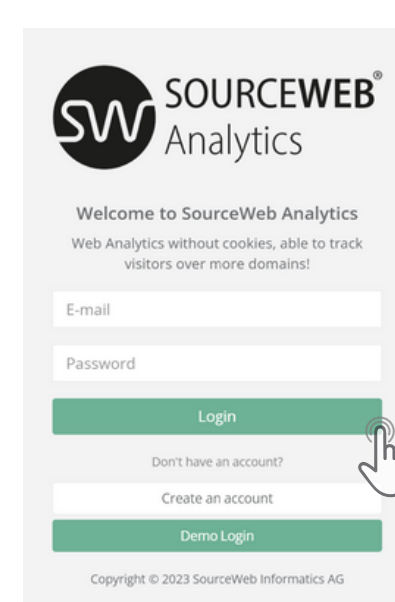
SW SOURCEWEB®
Analytics

Welcome to SourceWeb Analytics

Web Analytics without cookies, able to track visitors over more domains!

E-mail

Password

Login

Don't have an account?

Create an account

Demo Login

Copyright © 2023 SourceWeb Informatics AG